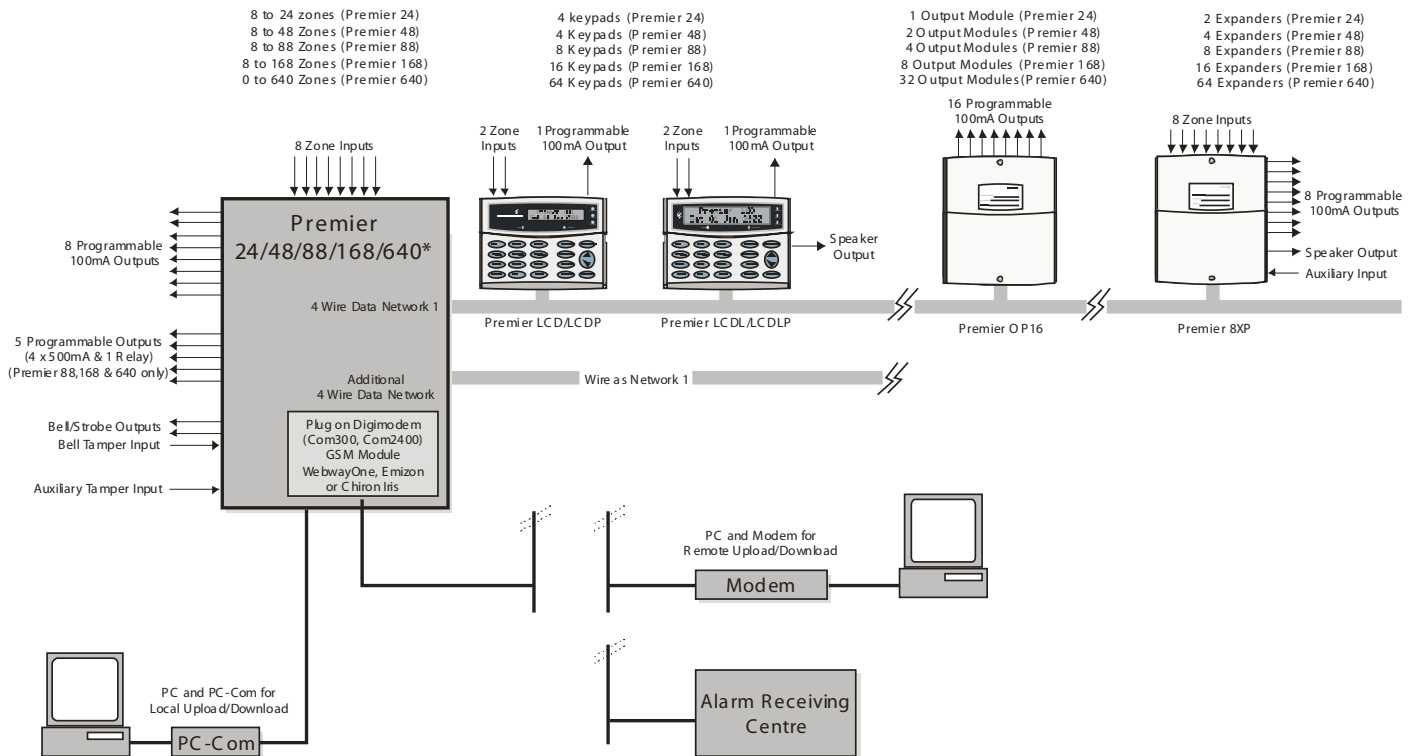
8 to 24 zones (Premier 24)
8 to 48 Zones (Premier 48)
8 to 88 Zones (Premier 88)
8 to 168 Zones (Premier 168)
0 to 640 Zones (Premier 640)

4 keypads (Premier 24)
4 Keypads (Premier 48)
8 Keypads (Premier 88)
16 Keypads (Premier 168)
64 Keypads (Premier 640)

1 Output Module (Premier 24)
2 Output Modules (Premier 48)
4 Output Modules (Premier 88)
8 Output Modules (Premier 168)
32 Output Modules (Premier 640)

2 Expanders (Premier 24)
4 Expanders (Premier 48)
8 Expanders (Premier 88)
16 Expanders (Premier 168)
64 Expanders (Premier 640)

16 Programmable 100mA Outputs

8 Zone Inputs

2 Zone Inputs

1 Programmable 100mA Output

2 Zone Inputs

1 Programmable 100mA Output

8 Zone Inputs

Premier 24/48/88/168/640*

8 Programmable 100mA Outputs

Speaker Output

8 Programmable 100mA Outputs

Speaker Output

Auxiliary Input

4 Wire Data Network 1

Premier LCD/LCDP

Premier LCDL/LCDLP

Premier OP16

Premier 8XP

5 Programmable Outputs (4 x 500mA & 1 Relay) (Premier 88,168 & 640 only)

Additional 4 Wire Data Network

Wire as Network 1

Bell/Strobe Outputs

Bell Tamper Input

Plug on Digimodem (Com300, Com2400) GSM Module WebwayOne, Emizon or Chiron Iris

Auxiliary Tamper Input

PC and Modem for Remote Upload/Download

Modem

PC and PC-Com for Local Upload/Download

PC-Com

Alarm Receiving Centre